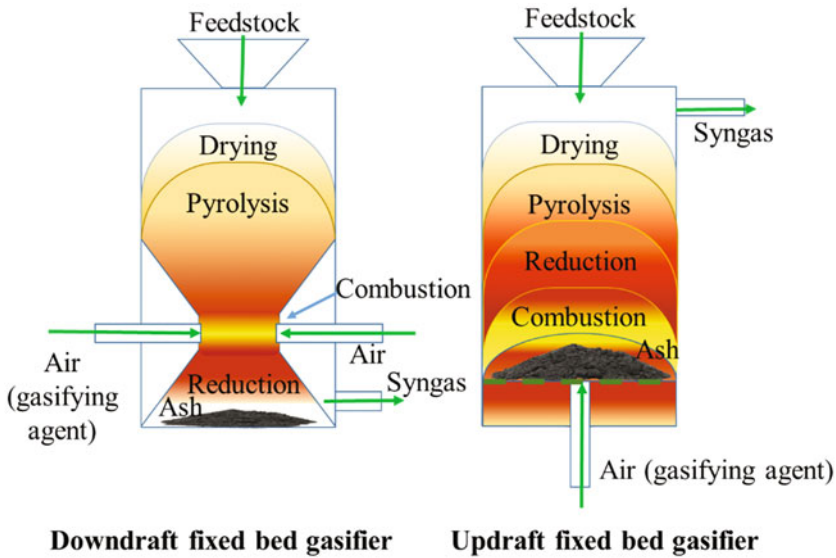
Feedstock

Drying

Pyrolysis

Combustion

Air (gasifying agent)

Air

Reduction

Ash

Syngas

Feedstock

Syngas

Drying

Pyrolysis

Reduction

Combustion

Ash

Air (gasifying agent)

Downdraft fixed bed gasifier

Updraft fixed bed gasifier